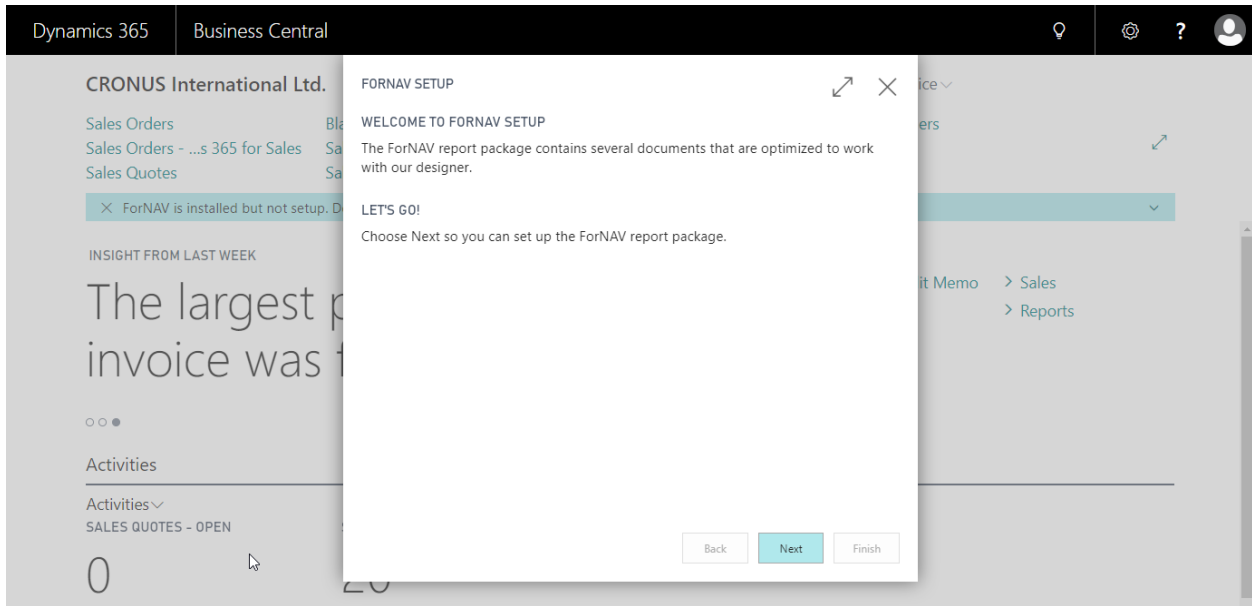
Dynamics 365 | Business Central

CRONUS International Ltd.

Sales Orders
Sales Orders - ...s 365 for Sales
Sales Quotes

Bl
Sa
Sa

ice
ers

× ForNAV is installed but not setup. D

INSIGHT FROM LAST WEEK

The largest p
invoice was f

Activities

Activities
SALES QUOTES - OPEN

0

it Memo
> Sales
> Reports

FORNAV SETUP

WELCOME TO FORNAV SETUP

The ForNAV report package contains several documents that are optimized to work with our designer.

LET'S GO!

Choose Next so you can set up the ForNAV report package.

Back
Next
Finish